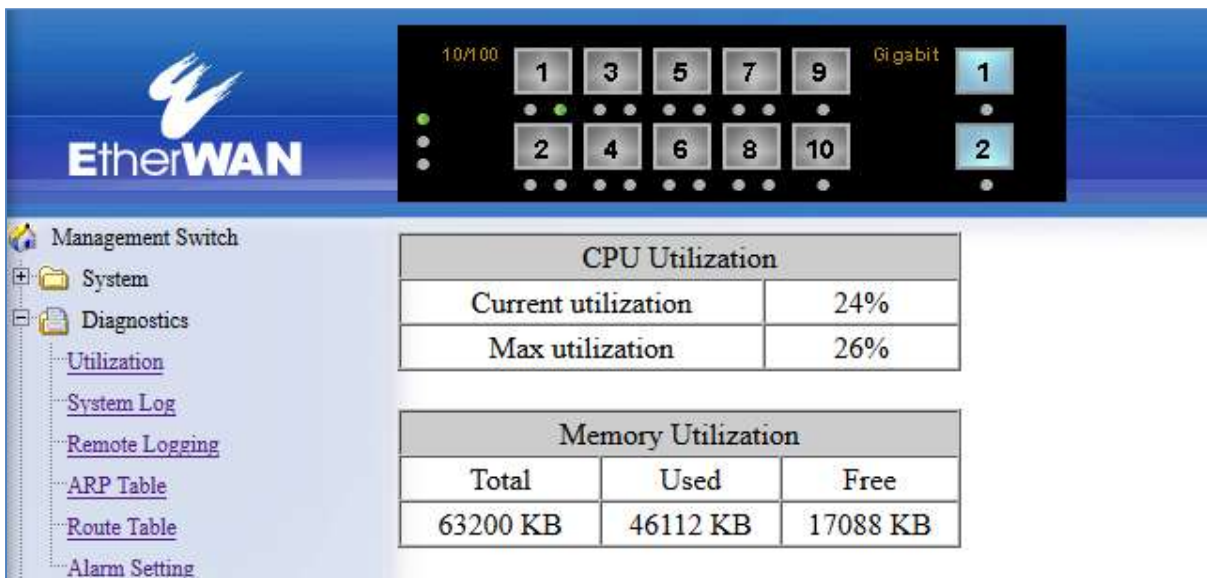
EtherWAN

10/100

1 3 5 7 9

2 4 6 8 10

Gigabit

1

2

Management Switch

System

Diagnostics

Utilization

System Log

Remote Logging

ARP Table

Route Table

Alarm Setting

| CPU Utilization | |
|---|---|
| Current utilization | 24% |
| Max utilization | 26% |

| Memory Utilization | | |
|---|---|---|
| Total | Used | Free |
| 63200 KB | 46112 KB | 17088 KB |